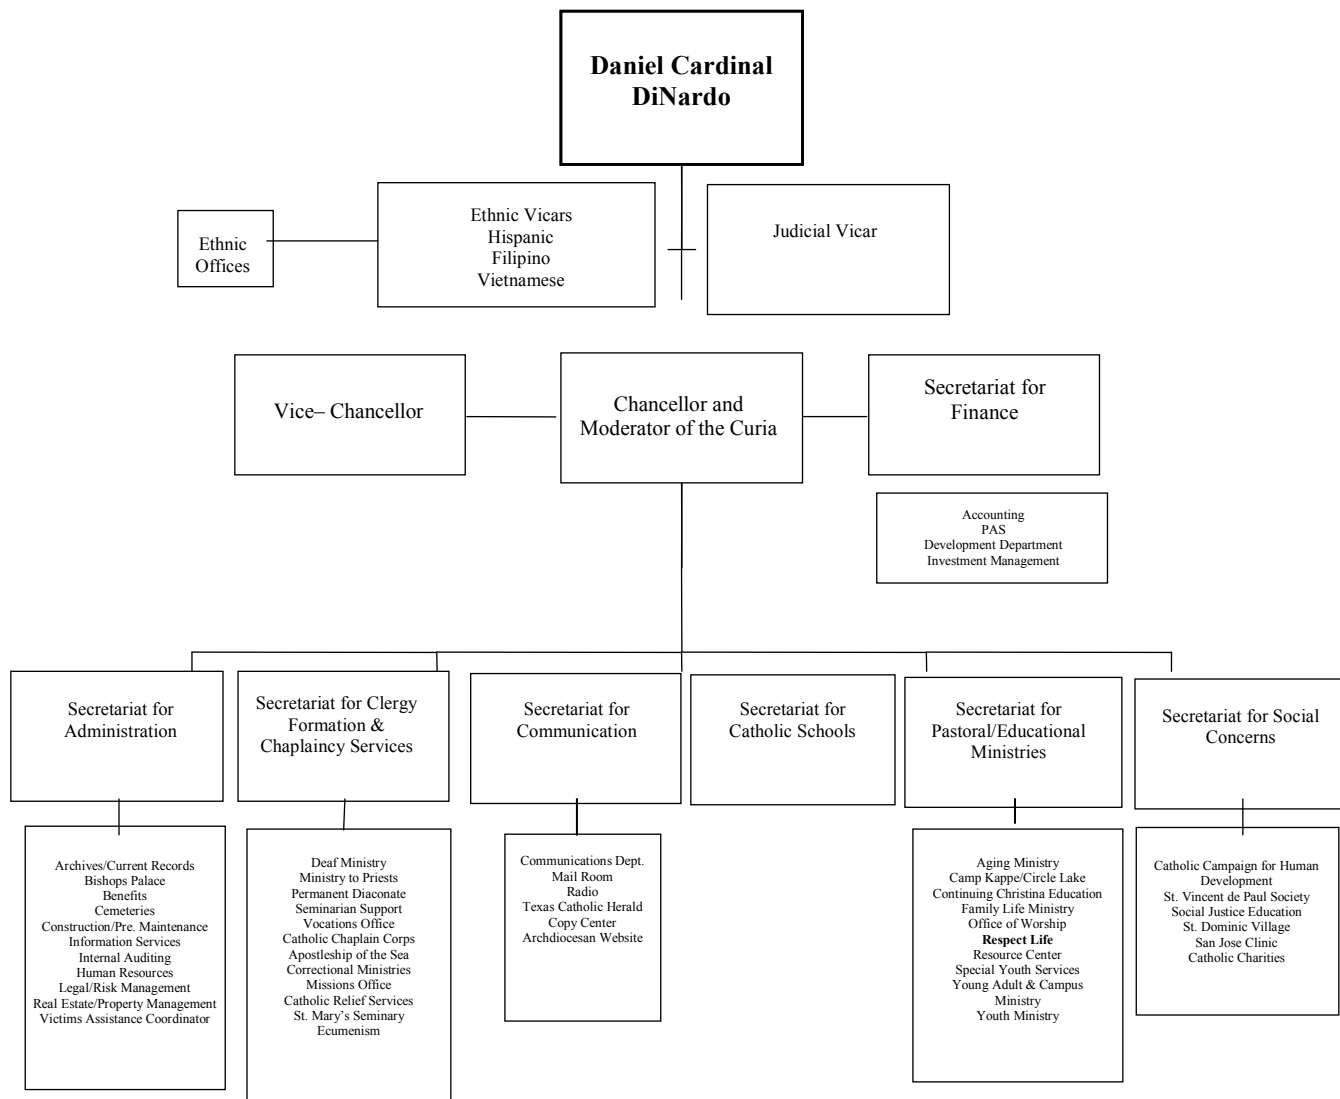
**Daniel Cardinal DiNardo**

Ethnic Offices

Ethnic Vicars
Hispanic
Filipino
Vietnamese

Judicial Vicar

Vice– Chancellor

Chancellor and Moderator of the Curia

Secretariat for Finance

Accounting
PAS
Development Department
Investment Management

Secretariat for Administration

Archives/Current Records
Bishops Palace
Benefits
Cemeteries
Construction/Pre. Maintenance
Information Services
Internal Auditing
Human Resources
Legal/Risk Management
Real Estate/Property Management
Victims Assistance Coordinator

Secretariat for Clergy Formation & Chaplaincy Services

Deaf Ministry
Ministry to Priests
Permanent Diaconate
Seminarian Support
Vocations Office
Catholic Chaplain Corps
Apostleship of the Sea
Correctional Ministries
Missions Office
Catholic Relief Services
St. Mary's Seminary
Ecumenism

Secretariat for Communication

Communications Dept.
Mail Room
Radio
Texas Catholic Herald
Copy Center
Archdiocesan Website

Secretariat for Catholic Schools

Secretariat for Pastoral/Educational Ministries

Aging Ministry
Camp Kappe/Circle Lake
Continuing Christina Education
Family Life Ministry
Office of Worship
**Respect Life**
Resource Center
Special Youth Services
Young Adult & Campus Ministry
Youth Ministry

Secretariat for Social Concerns

Catholic Campaign for Human Development
St. Vincent de Paul Society
Social Justice Education
St. Dominic Village
San Jose Clinic
Catholic Charities